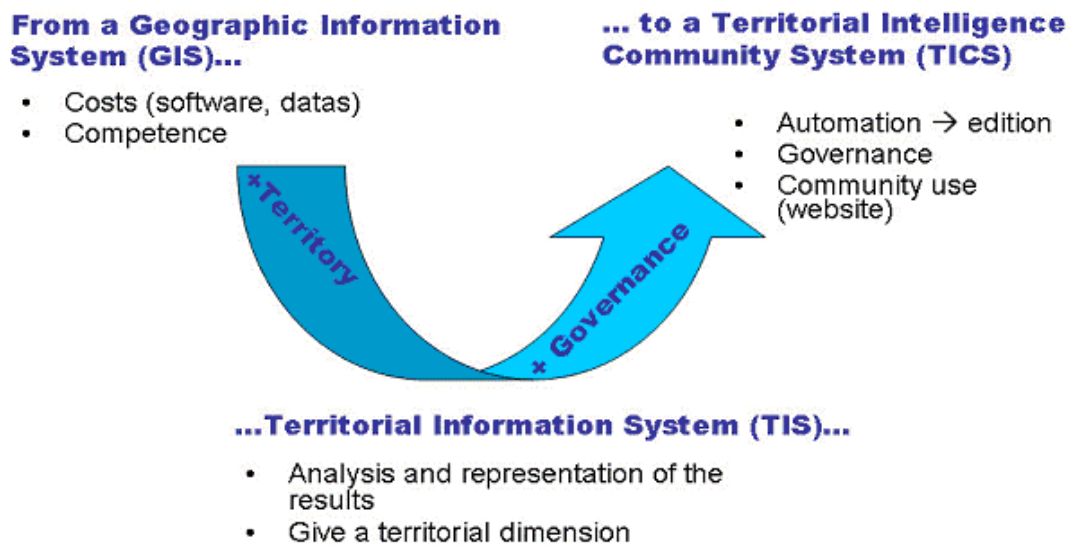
From a Geographic Information System (GIS)…

• Costs (software, datas)
• Competence

… to a Territorial Intelligence Community System (TICS)

• Automation → edition
• Governance
• Community use (website)

+Territory

+ Governance

…Territorial Information System (TIS)…

• Analysis and representation of the results
• Give a territorial dimension